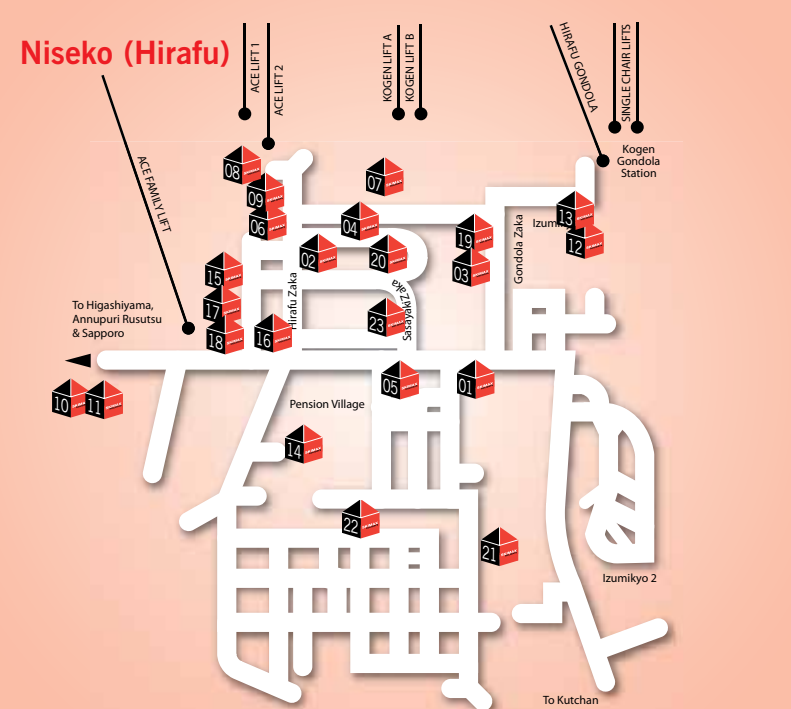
Niseko (Hirafu)

ACE LIFT 1
ACE LIFT 2
KOGEN LIFT A
KOGEN LIFT B
HIRAFU GONDOLA
SINGLE CHAIR LIFTS
Kogen Gondola Station
ACE FAMILY LIFT
Izumikyo
Gondola Zaka
Hirafu Zaka
Sasaya Zaka
To Higashiyama, Annupuri Rusutsu & Sapporo
Pension Village
Izumikyo 2
To Kutchan

08
09
06
07
04
02
20
19
03
13
12
15
17
18
16
23
05
01
10
11
14
22
21